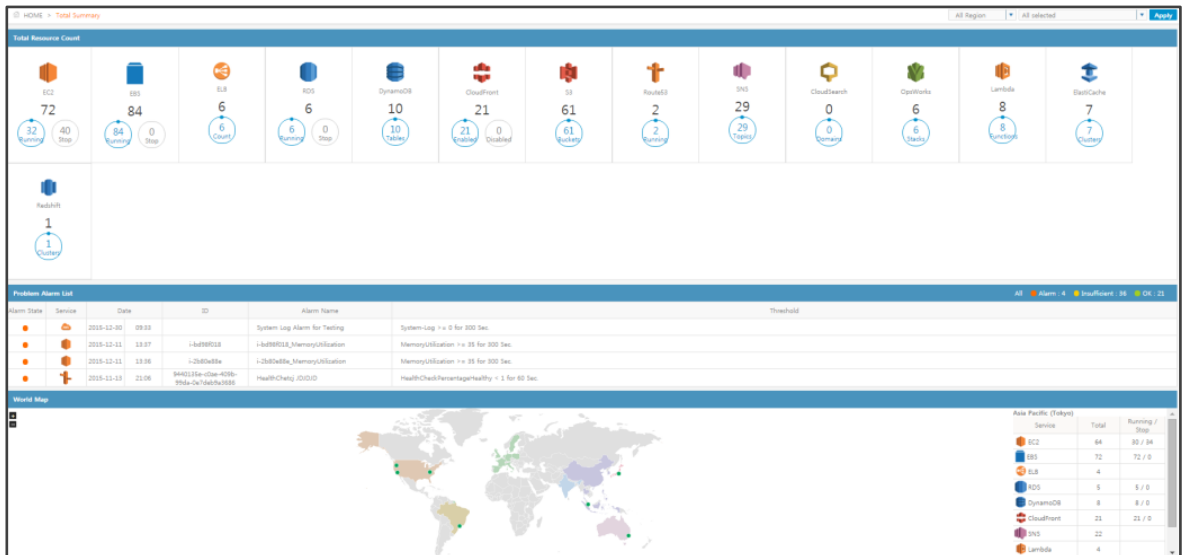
HOME > Total Summary

All Region | All selected | Apply

Total Resource Count

EC2
72
32 Running
40 Stop

EBS
84
84 Running
0 Stop

ELB
6
6 Count

RDS
6
6 Running
0 Stop

DynamoDB
10
10 Tables

CloudFront
21
21 Enabled
0 Disabled

S3
61
61 Buckets

Route53
2
2 Running

SNS
29
29 Topics

CloudSearch
0
0 Domains

OpsWorks
6
6 Stacks

Lambda
8
8 Functions

ElastiCache
7
7 Clusters

Redshift
1
1 Clusters

Problem Alarm List

All Alarm : 4 Insufficient : 36 OK : 21

| Alarm State | Service | Date | | ID | Alarm Name | Threshold |
|---|---|---|---|---|---|---|
| | | 2015-12-30 | 09:33 | | System Log Alarm for Testing | System-Log >= 0 for 300 Sec. |
| | | 2015-12-11 | 13:37 | i-bd98f018 | i-bd98f018_MemoryUtilization | MemoryUtilization >= 35 for 300 Sec. |
| | | 2015-12-11 | 13:36 | i-2b80e88e | i-2b80e88e_MemoryUtilization | MemoryUtilization >= 35 for 300 Sec. |
| | | 2015-11-13 | 21:06 | 9440135e-c0ae-409b-99da-0e7deb9a3686 | HealthCheck JDJDJD | HealthCheckPercentageHealthy < 1 for 60 Sec. |

World Map

Asia Pacific (Tokyo)

| Service | Total | Running / Stop |
|---|---|---|
| EC2 | 64 | 30 / 34 |
| EBS | 72 | 72 / 0 |
| ELB | 4 | |
| RDS | 5 | 5 / 0 |
| DynamoDB | 8 | 8 / 0 |
| CloudFront | 21 | 21 / 0 |
| SNS | 22 | |
| Lambda | 4 | |